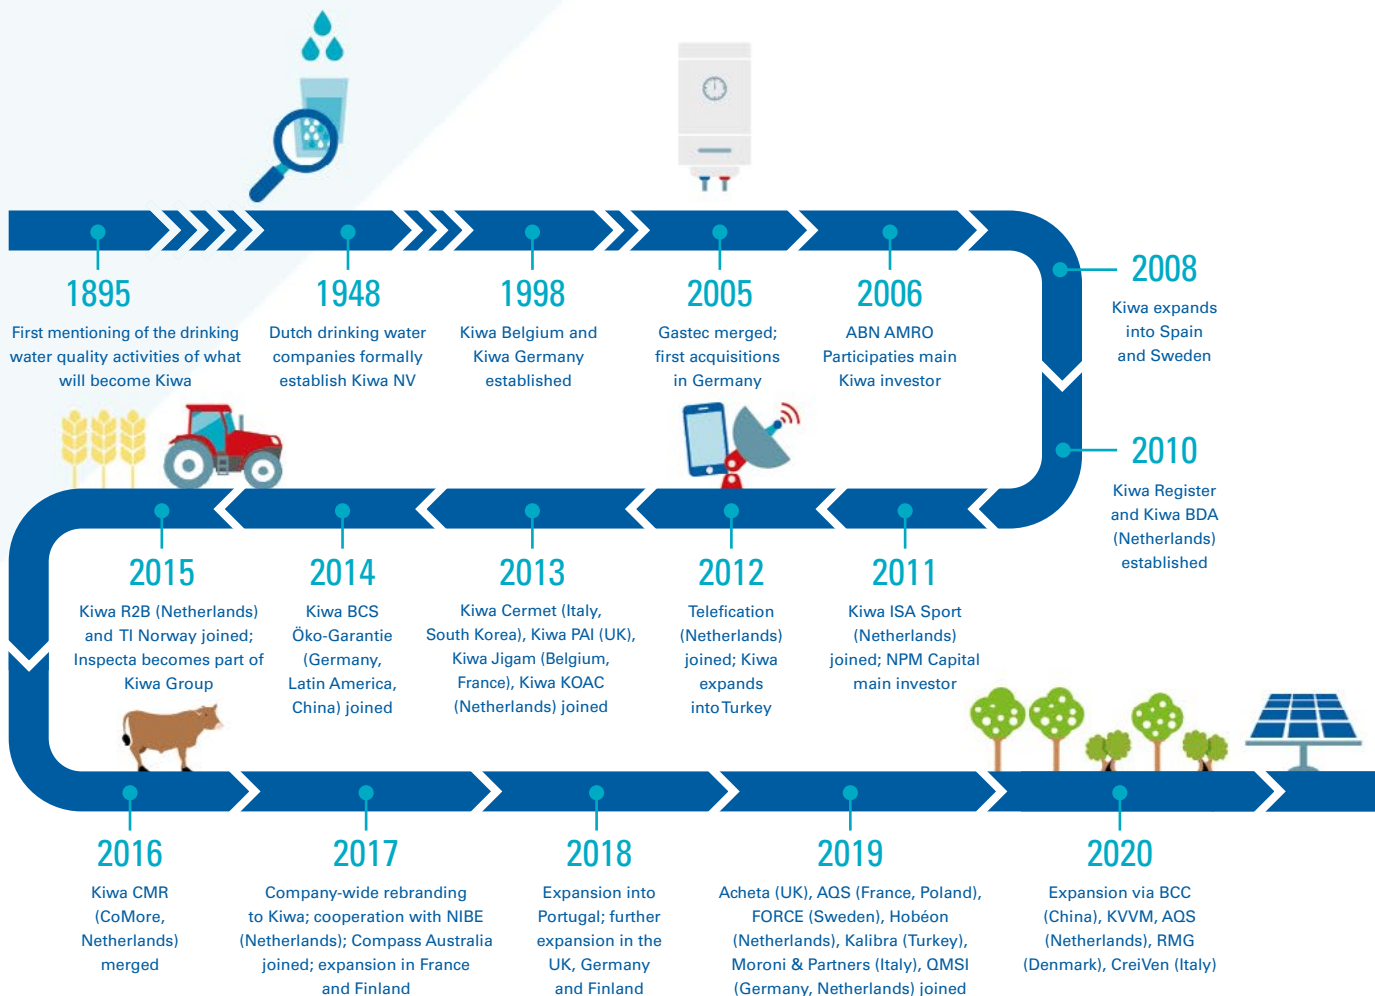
1895
First mentioning of the drinking water quality activities of what will become Kiwa

1948
Dutch drinking water companies formally establish Kiwa NV

1998
Kiwa Belgium and Kiwa Germany established

2005
Gastec merged; first acquisitions in Germany

2006
ABN AMRO Participaties main Kiwa investor

2008
Kiwa expands into Spain and Sweden

2010
Kiwa Register and Kiwa BDA (Netherlands) established

2015
Kiwa R2B (Netherlands) and TI Norway joined; Inspecta becomes part of Kiwa Group

2014
Kiwa BCS Öko-Garantie (Germany, Latin America, China) joined

2013
Kiwa Cermet (Italy, South Korea), Kiwa PAI (UK), Kiwa Jigam (Belgium, France), Kiwa KOAC (Netherlands) joined

2012
Telefication (Netherlands) joined; Kiwa expands into Turkey

2011
Kiwa ISA Sport (Netherlands) joined; NPM Capital main investor

2016
Kiwa CMR (CoMore, Netherlands) merged

2017
Company-wide rebranding to Kiwa; cooperation with NIBE (Netherlands); Compass Australia joined; expansion in France and Finland

2018
Expansion into Portugal; further expansion in the UK, Germany and Finland

2019
Acheta (UK), AQS (France, Poland), FORCE (Sweden), Hobéon (Netherlands), Kalibra (Turkey), Moroni & Partners (Italy), QMSI (Germany, Netherlands) joined

2020
Expansion via BCC (China), KVVM, AQS (Netherlands), RMG (Denmark), CreiVen (Italy)